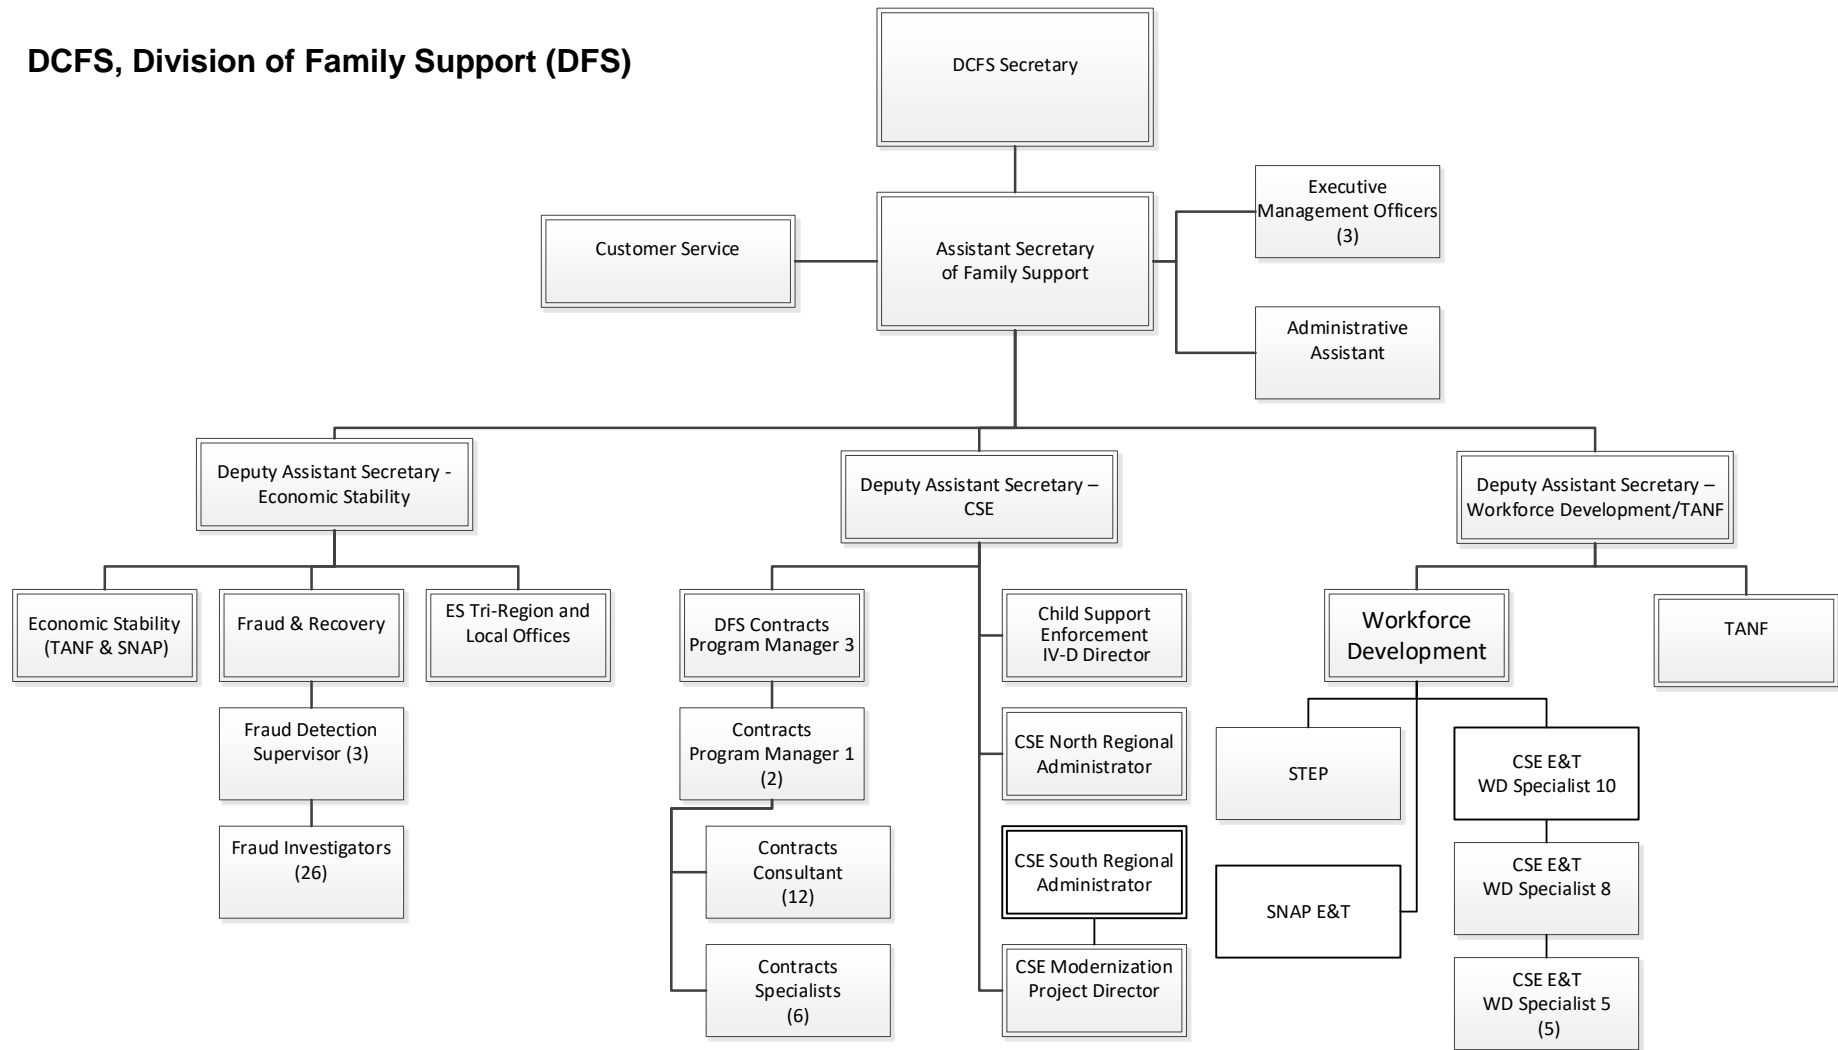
DCFS, Division of Family Support (DFS)

DCFS Secretary

Customer Service

Assistant Secretary of Family Support

Executive Management Officers (3)

Administrative Assistant

Deputy Assistant Secretary - Economic Stability

Deputy Assistant Secretary – CSE

Deputy Assistant Secretary – Workforce Development/TANF

Economic Stability (TANF & SNAP)

Fraud & Recovery

ES Tri-Region and Local Offices

Fraud Detection Supervisor (3)

Fraud Investigators (26)

DFS Contracts Program Manager 3

Contracts Program Manager 1 (2)

Contracts Consultant (12)

Contracts Specialists (6)

Child Support Enforcement IV-D Director

CSE North Regional Administrator

CSE South Regional Administrator

CSE Modernization Project Director

Workforce Development

TANF

STEP

SNAP E&T

CSE E&T WD Specialist 10

CSE E&T WD Specialist 8

CSE E&T WD Specialist 5 (5)